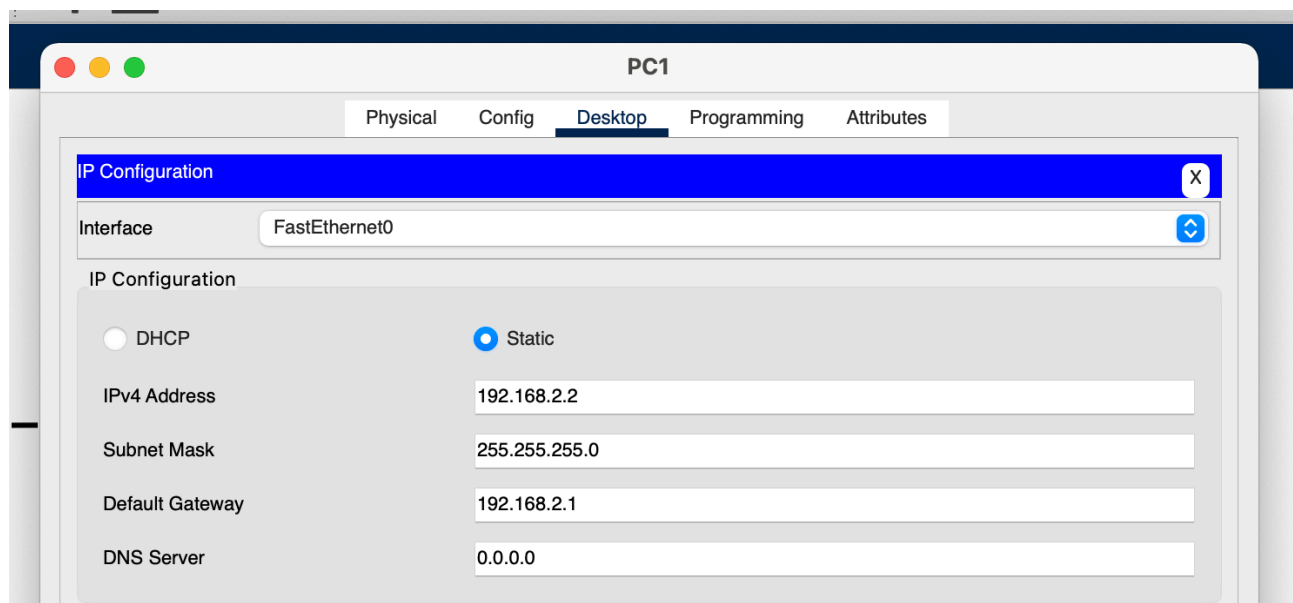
PC1

Physical Config Desktop Programming Attributes

IP Configuration
X

Interface FastEthernet0

IP Configuration

DHCP Static

IPv4 Address 192.168.2.2

Subnet Mask 255.255.255.0

Default Gateway 192.168.2.1

DNS Server 0.0.0.0